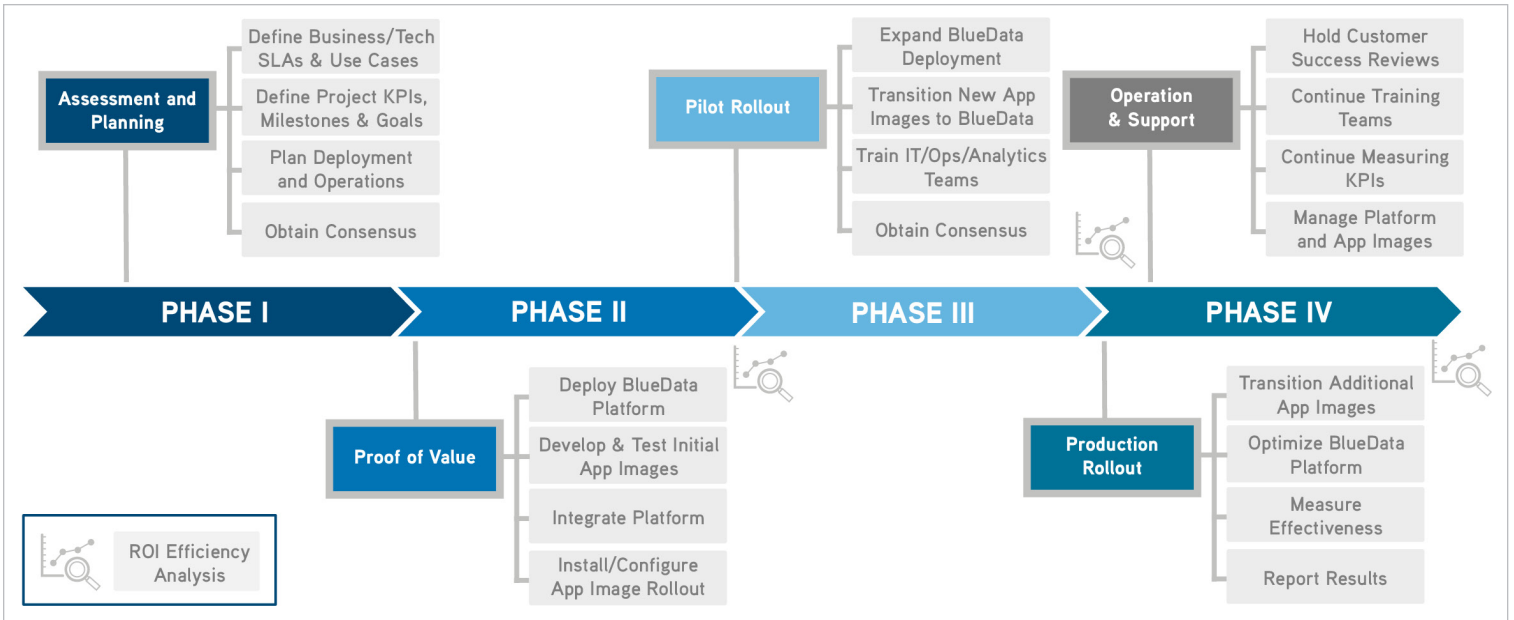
Assessment and Planning

Define Business/Tech SLAs & Use Cases

Define Project KPIs, Milestones & Goals

Plan Deployment and Operations

Obtain Consensus

Pilot Rollout

Expand BlueData Deployment

Transition New App Images to BlueData

Train IT/Ops/Analytics Teams

Obtain Consensus

Operation & Support

Hold Customer Success Reviews

Continue Training Teams

Continue Measuring KPIs

Manage Platform and App Images

PHASE I

PHASE II

PHASE III

PHASE IV

Proof of Value

Deploy BlueData Platform

Develop & Test Initial App Images

Integrate Platform

Install/Configure App Image Rollout

Production Rollout

Transition Additional App Images

Optimize BlueData Platform

Measure Effectiveness

Report Results

ROI Efficiency Analysis